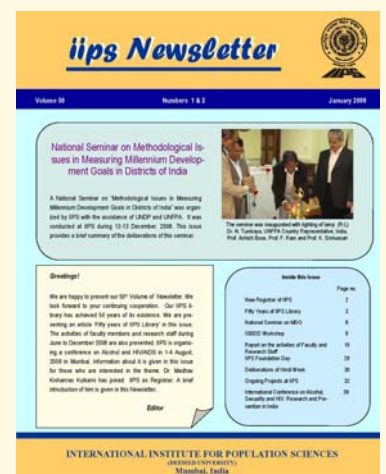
iips Newsletter

Volume 50 Numbers 1 & 2 January 2009

National Seminar on Methodological Issues in Measuring Millennium Development Goals in Districts of India

A National Seminar on "Methodological Issues in Measuring Millennium Development Goals in Districts of India" was organized by IIPS with the assistance of UNDP and UNFPA. It was conducted at IIPS during 12-13 December, 2008. This issue provides a brief summary of the deliberations of this seminar.

The seminar was inaugurated with lighting of lamp. (R-L) Dr. N. Tumkaya, UNFPA Country Representative, India, Prof. Ashish Bose, Prof. P. Ram and Prof. K. Srinivasan

Greetings!

We are happy to present our 50th Volume of Newsletter. We look forward to your continuing cooperation. Our IIPS library has achieved 50 years of its existence. We are presenting an article 'Fifty years of IIPS Library' in this issue. The activities of faculty members and research staff during June to December 2008 are also presented. IIPS is organising a conference on Alcohol and HIV/AIDS in 1-4 August, 2009 in Mumbai. Information about it is given in this issue for those who are interested in the theme. Dr. Madhav Kishanrao Kulkarni has joined IIPS as Registrar. A brief introduction of him is given in this Newsletter.

Editor

Inside this issue

Page no.

| | |
|---|---|
| New Registrar of IIPS | 2 |
| Fifty Years of IIPS Library | 3 |
| National Seminar on MDG | 6 |
| ISBDD Workshop | 8 |
| Report on the activities of Faculty and Research Staff | 11 |
| IIPS Foundation Day | 29 |
| Deliberations of Hindi Week | 30 |
| Ongoing Projects at IIPS | 32 |
| International Conference on Alcohol, Sexuality and HIV: Research and Prevention in India | 26 |

INTERNATIONAL INSTITUTE FOR POPULATION SCIENCES
(DEEMED UNIVERSITY)
Mumbai, India